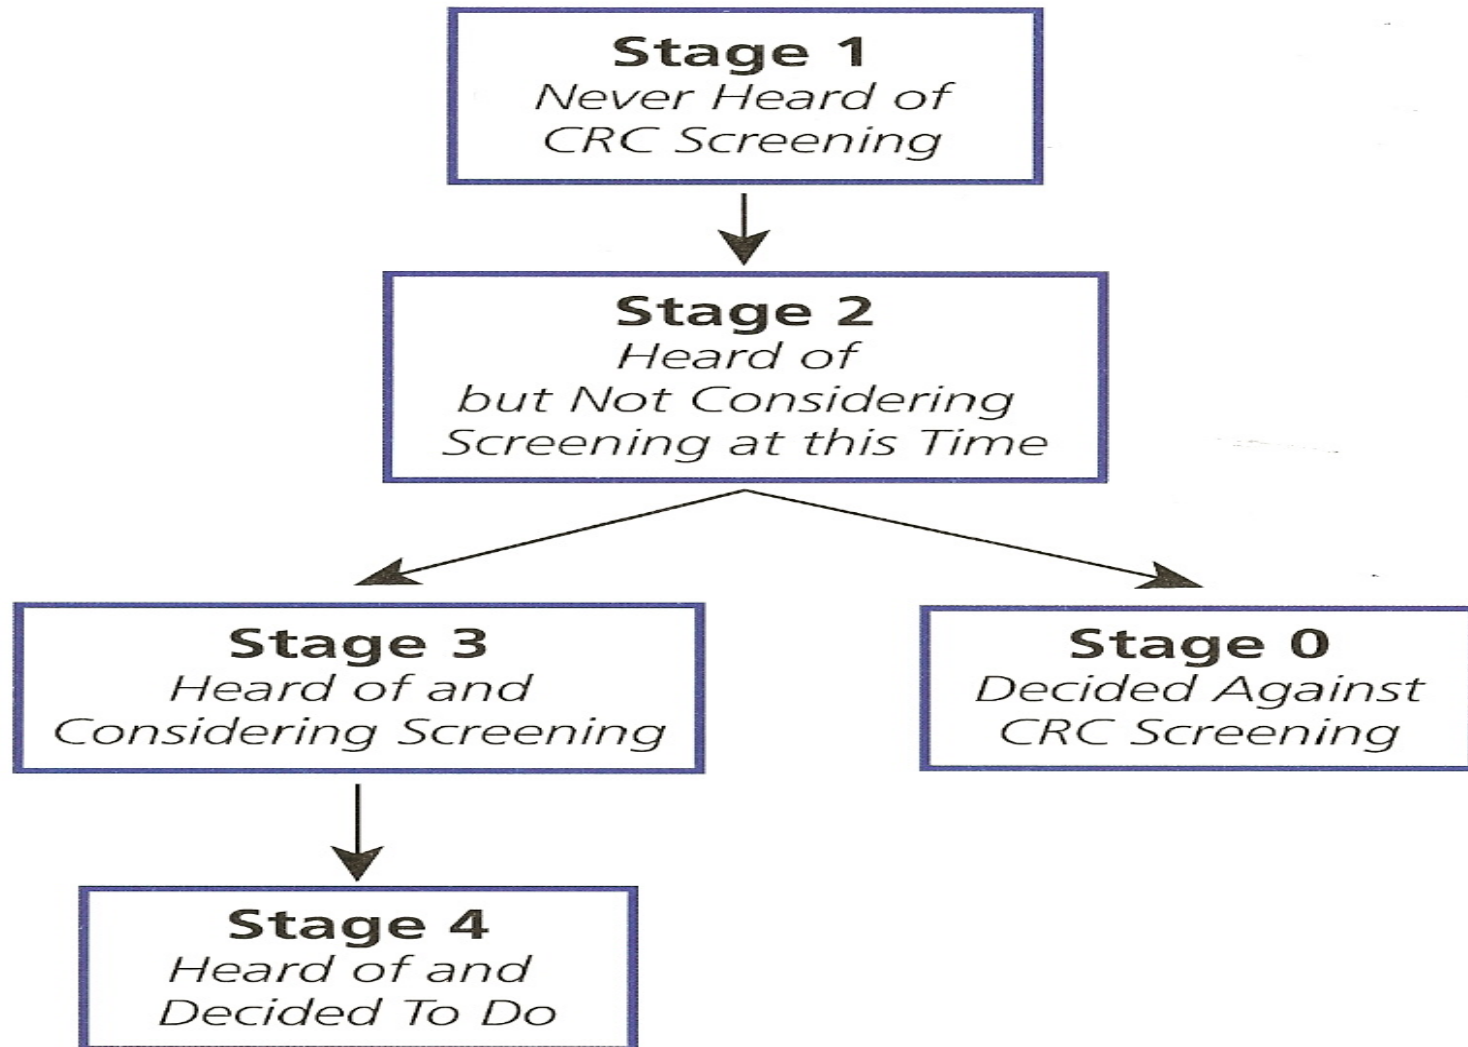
Stage 1
Never Heard of CRC Screening

Stage 2
Heard of but Not Considering Screening at this Time

Stage 3
Heard of and Considering Screening

Stage 0
Decided Against CRC Screening

Stage 4
Heard of and Decided To Do